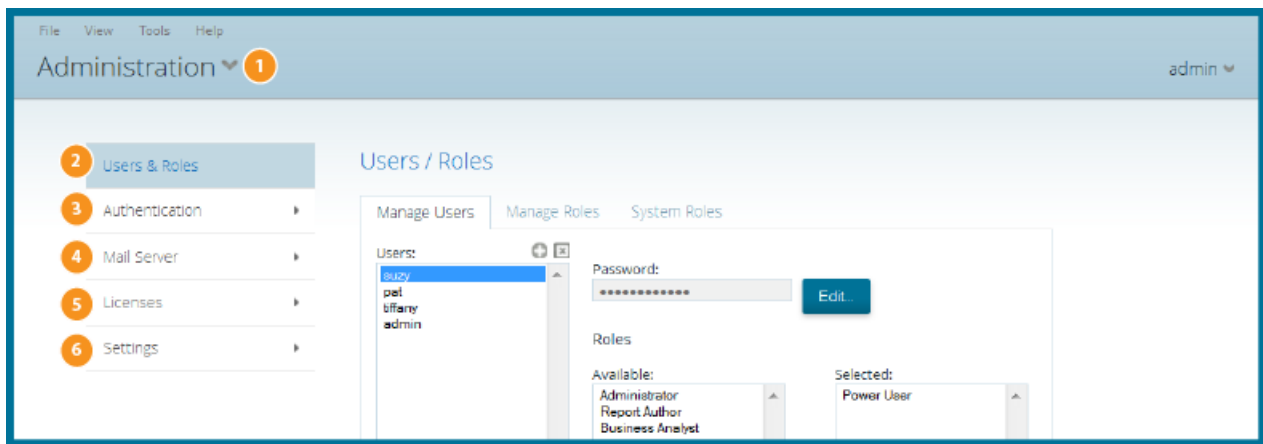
File View Tools Help

Administration 1

admin

2 Users & Roles

3 Authentication

4 Mail Server

5 Licenses

6 Settings

Users / Roles

Manage Users | Manage Roles | System Roles

Users:

suzy
pat
tiffany
admin

Password:

•••••••••••••

Edit...

Roles

Available:

Administrator
Report Author
Business Analyst

Selected:

Power User